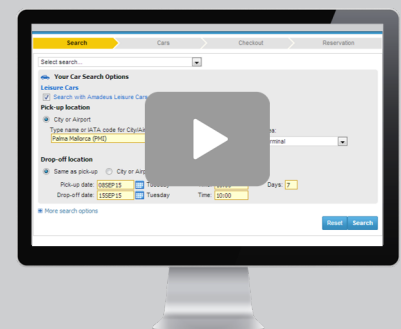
Search
Cars
Checkout
Reservation

Select search...

Your Car Search Options

Leisure Cars
Search with Amadeus Leisure Cars

Pick-up location
City or Airport
Type name or IATA code for City/Air
Palma Mallorca (PMI)
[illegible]s:
Terminal

Drop-off location
Same as pick-up
City or Airp
Pick-up date: 08SEP15 Tuesday
Days: 7
Drop-off date: 15SEP15 Tuesday
Time: 10:00

More search options

Reset
Search